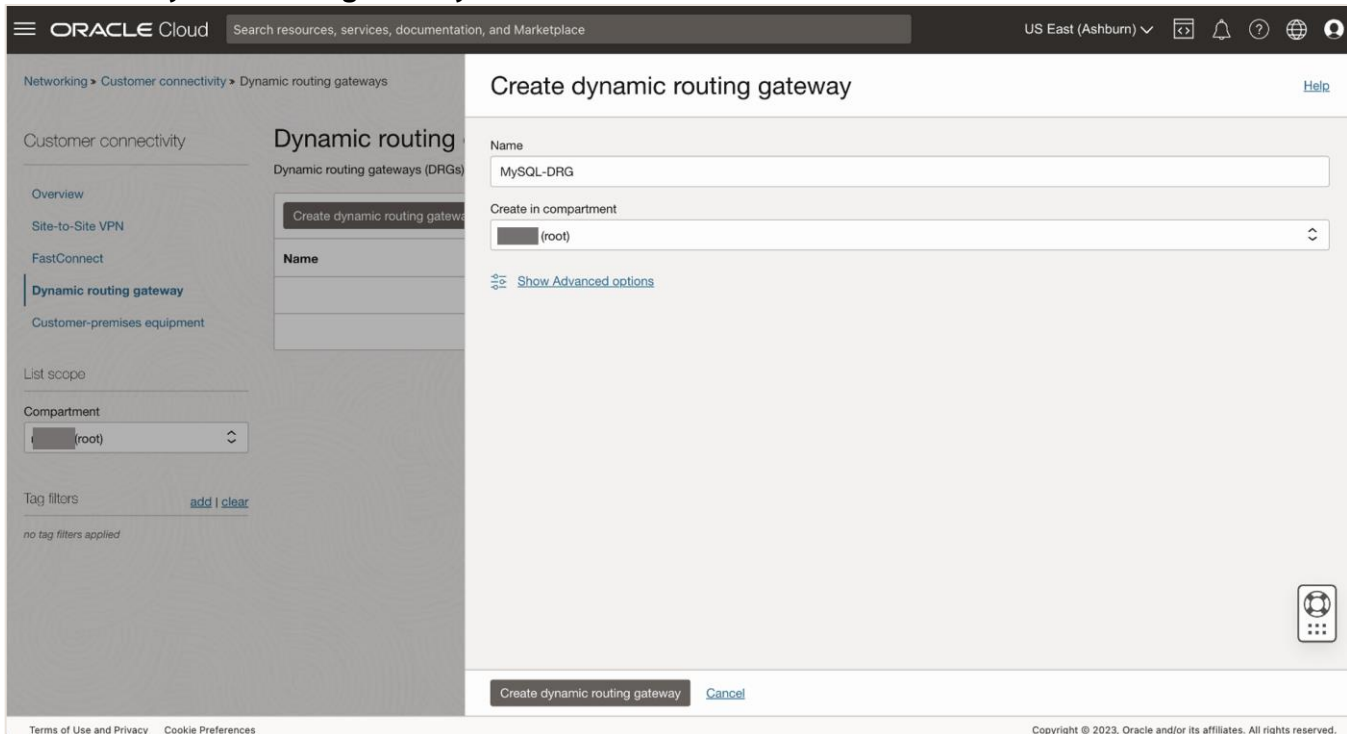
ORACLE Cloud

Search resources, services, documentation, and Marketplace

US East (Ashburn)

Networking > Customer connectivity > Dynamic routing gateways

Customer connectivity

Overview

Site-to-Site VPN

FastConnect

Dynamic routing gateway

Customer-premises equipment

List scope

Compartment

(root)

Tag filters

add | clear

no tag filters applied

Dynamic routing

Dynamic routing gateways (DRGs)

Create dynamic routing gatew

Name

Create dynamic routing gateway

Help

Name

MySQL-DRG

Create in compartment

(root)

Show Advanced options

Create dynamic routing gateway

Cancel

Terms of Use and Privacy Cookie Preferences

Copyright © 2023, Oracle and/or its affiliates. All rights reserved.